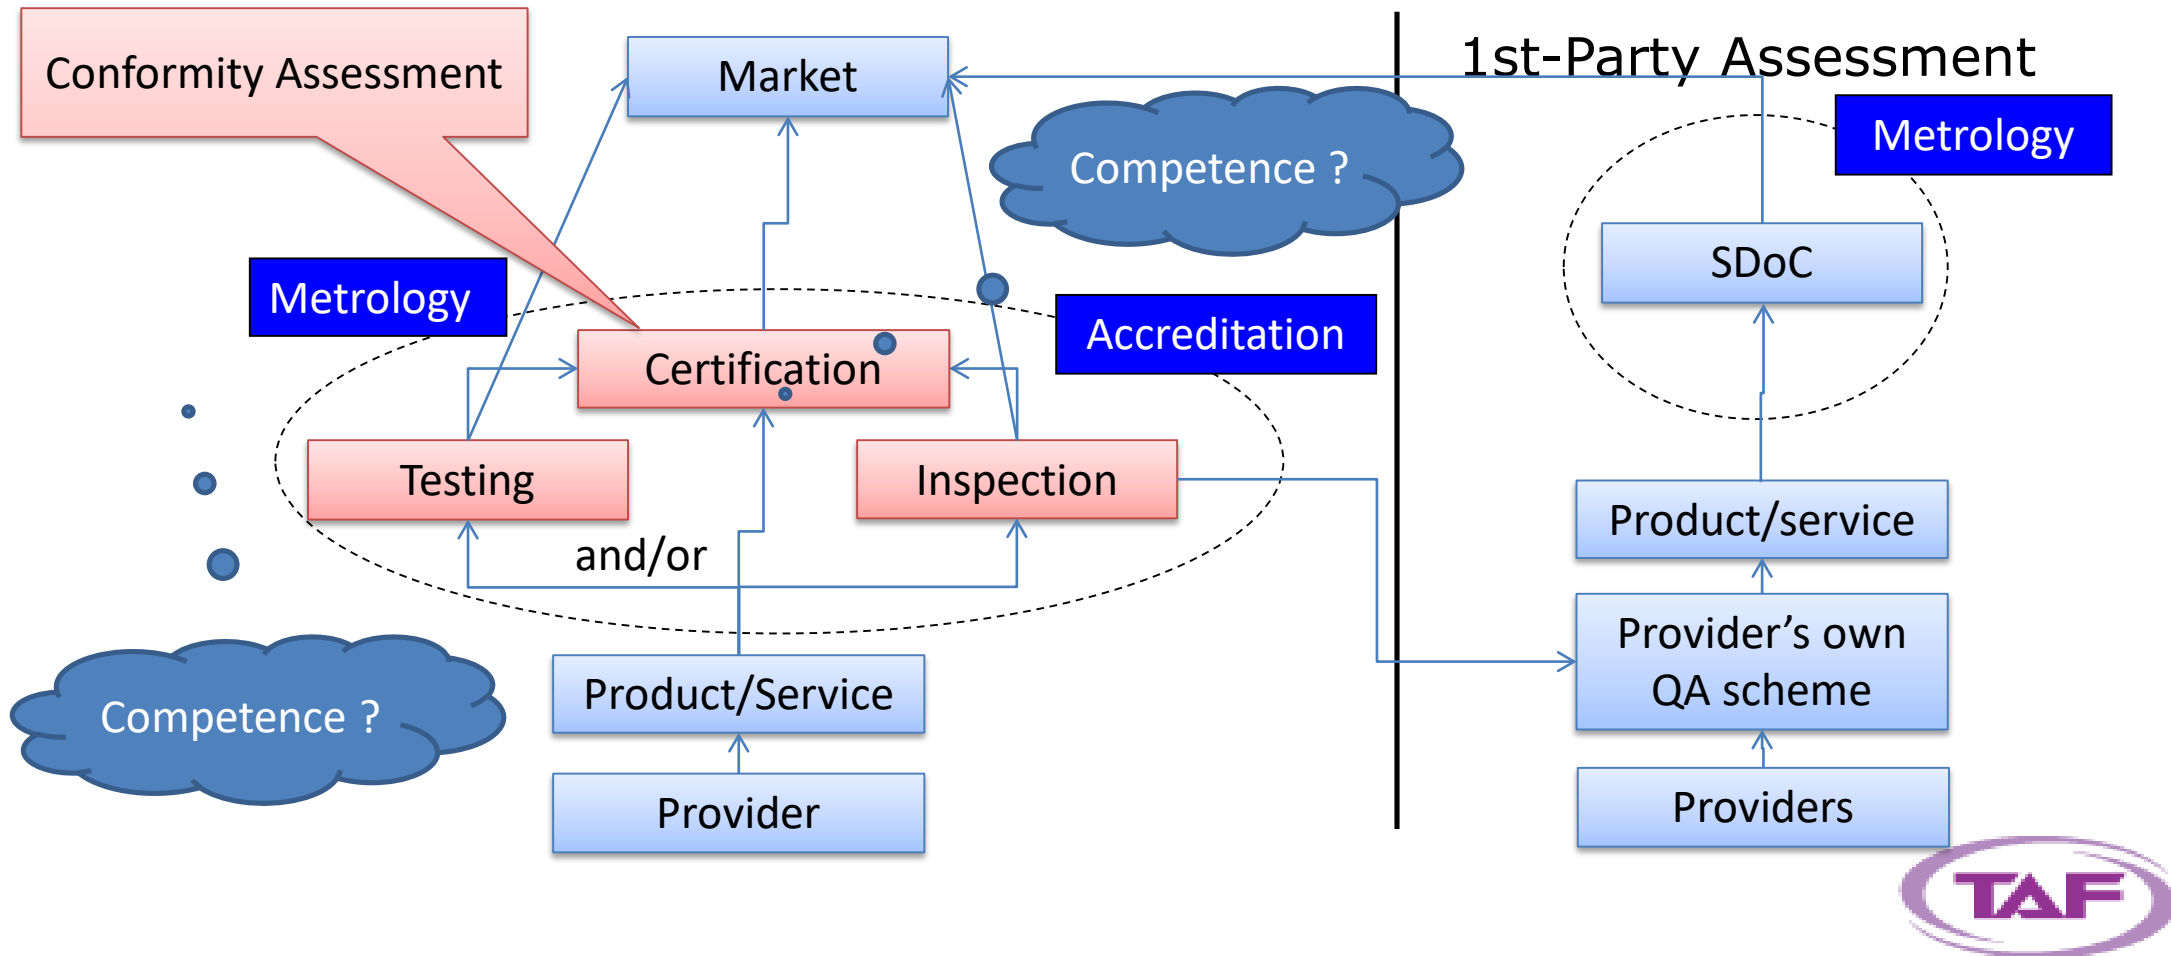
Conformity Assessment

Market

Competence ?

1st-Party Assessment

Metrology

SDoC

Metrology

Accreditation

Certification

Testing

Inspection

and/or

Product/service

Provider’s own QA scheme

Competence ?

Product/Service

Provider

Providers

TAF